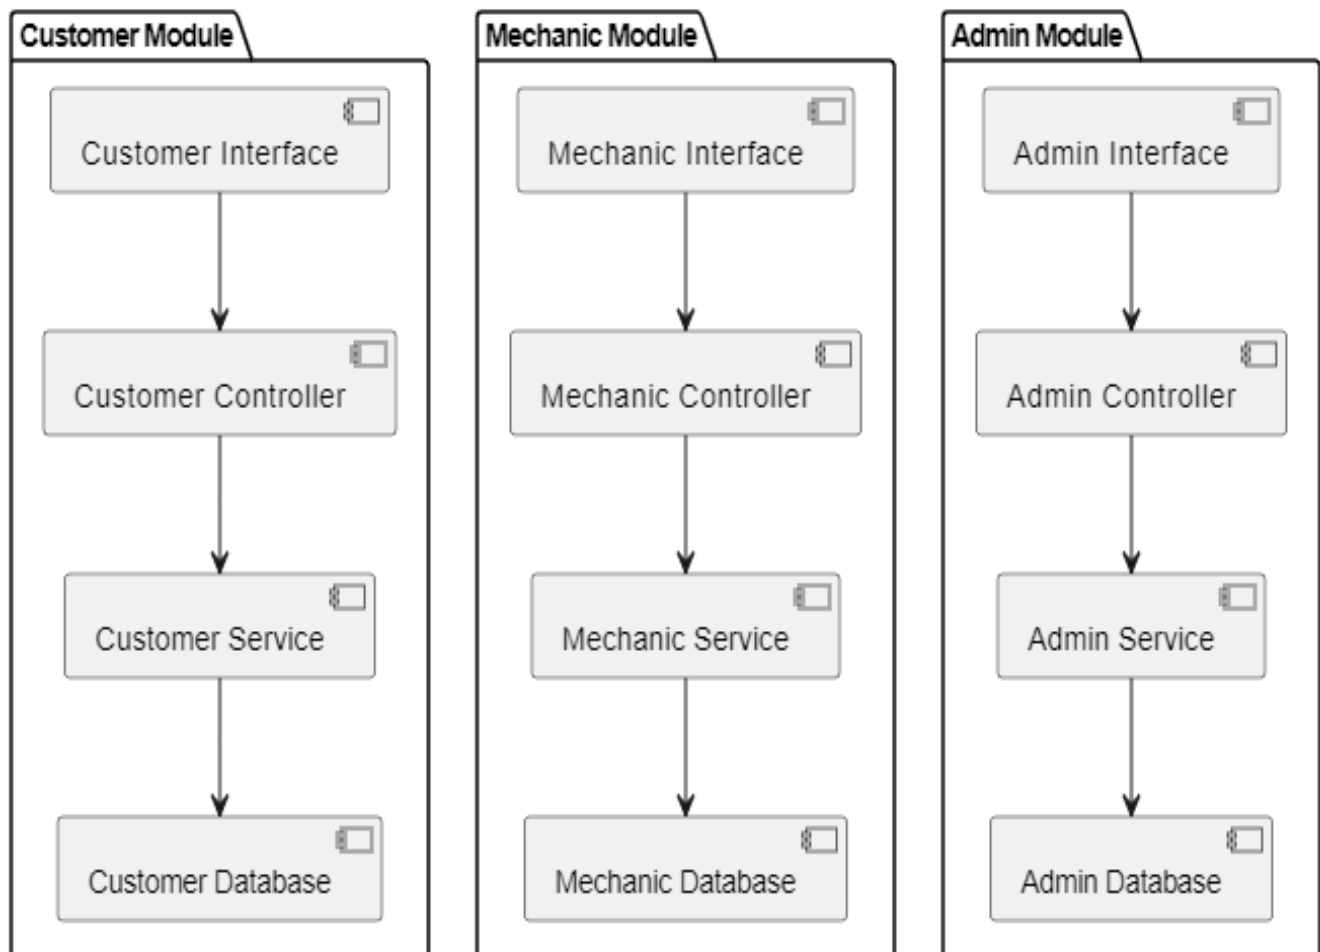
Customer Module

Customer Interface

Customer Controller

Customer Service

Customer Database

Mechanic Module

Mechanic Interface

Mechanic Controller

Mechanic Service

Mechanic Database

Admin Module

Admin Interface

Admin Controller

Admin Service

Admin Database